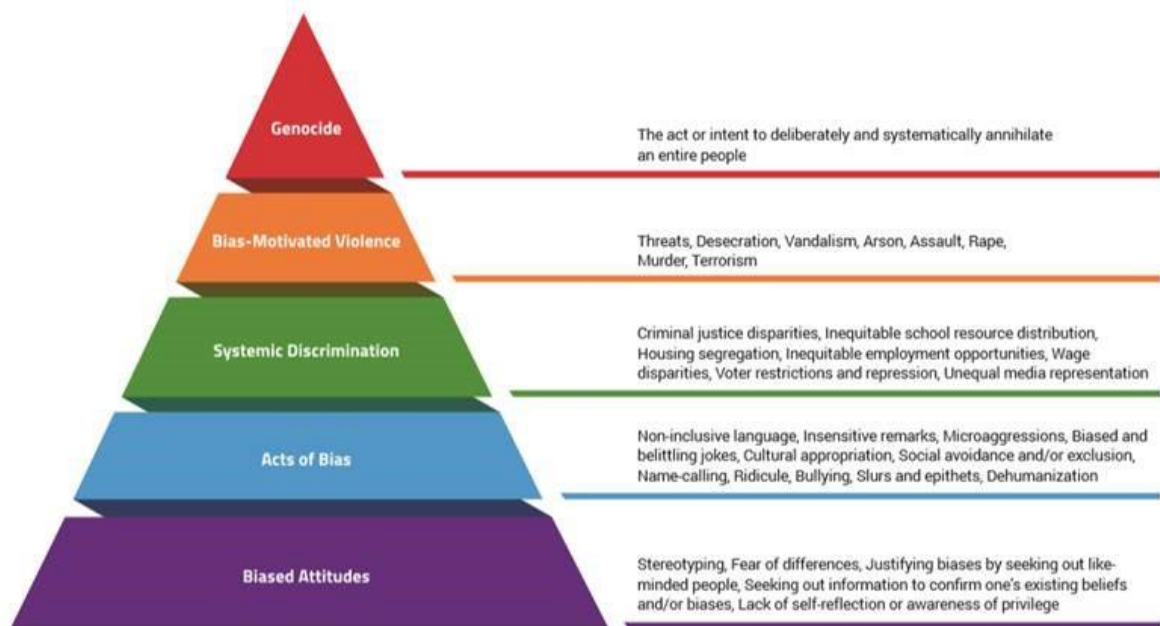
Genocide

The act or intent to deliberately and systematically annihilate an entire people

Bias-Motivated Violence

Threats, Desecration, Vandalism, Arson, Assault, Rape, Murder, Terrorism

Systemic Discrimination

Criminal justice disparities, Inequitable school resource distribution, Housing segregation, Inequitable employment opportunities, Wage disparities, Voter restrictions and repression, Unequal media representation

Acts of Bias

Non-inclusive language, Insensitive remarks, Microaggressions, Biased and belittling jokes, Cultural appropriation, Social avoidance and/or exclusion, Name-calling, Ridicule, Bullying, Slurs and epithets, Dehumanization

Biased Attitudes

Stereotyping, Fear of differences, Justifying biases by seeking out like-minded people, Seeking out information to confirm one's existing beliefs and/or biases, Lack of self-reflection or awareness of privilege